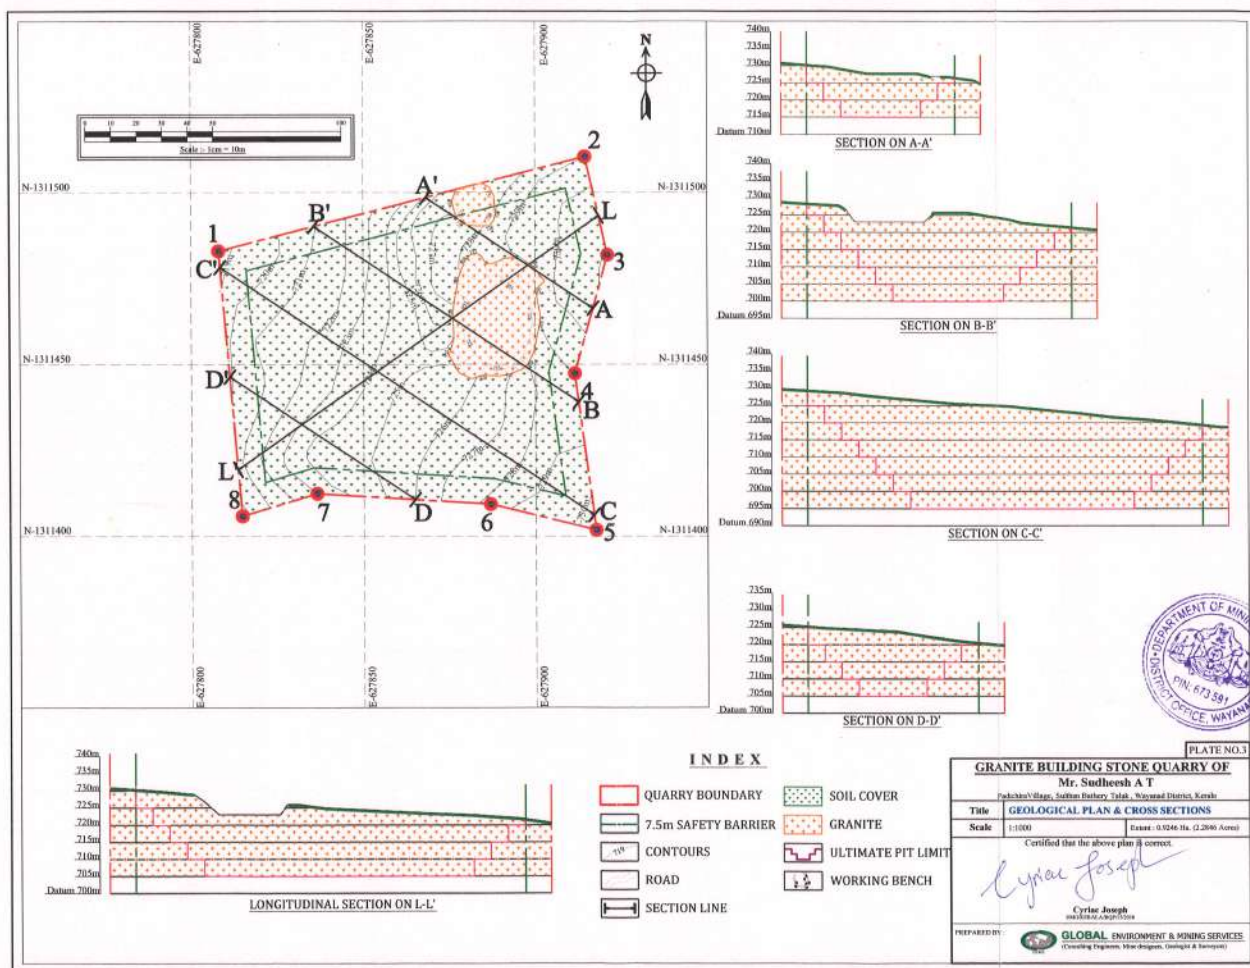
E-627800
E-627850
E-627900
N

0 10 20 30 40 50 100
Scale :- 1cm = 10m

N-1311500
N-1311500
N-1311450
N-1311450
N-1311400
N-1311400

1
2
3
4
5
6
7
8
A'
A
B'
B
C'
C
D'
D
L
L'

E-627800
E-627850
E-627900

740m
735m
730m
725m
720m
715m
Datum 710m
SECTION ON A-A'

740m
735m
730m
725m
720m
715m
710m
705m
700m
Datum 695m
SECTION ON B-B'

740m
735m
730m
725m
720m
715m
710m
705m
700m
695m
Datum 690m
SECTION ON C-C'

735m
730m
725m
720m
715m
710m
705m
Datum 700m
SECTION ON D-D'

DEPARTMENT OF MINING DISTRICT OFFICE, WAYANAD PIN. 673 591

740m
735m
730m
725m
720m
715m
710m
705m
Datum 700m
LONGITUDINAL SECTION ON L-L'

INDEX

QUARRY BOUNDARY
7.5m SAFETY BARRIER
CONTOURS
ROAD
SECTION LINE
SOIL COVER
GRANITE
ULTIMATE PIT LIMIT
WORKING BENCH

PLATE NO.3
GRANITE BUILDING STONE QUARRY OF
Mr. Sudheesh A T
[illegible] Village, Sulthan Bathery Taluk, Wayanad District, Kerala

| Title | GEOLOGICAL PLAN & CROSS SECTIONS |
|---|---|
| Scale | 1:1000 Extent : 0.9246 Ha. (2.2846 Acres) |

Certified that the above plan is correct.

Cyriac Joseph
Cyriac Joseph
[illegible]

PREPARED BY
GLOBAL ENVIRONMENT & MINING SERVICES
(Consulting Engineers, Mine designers, Geologist & Surveyors)